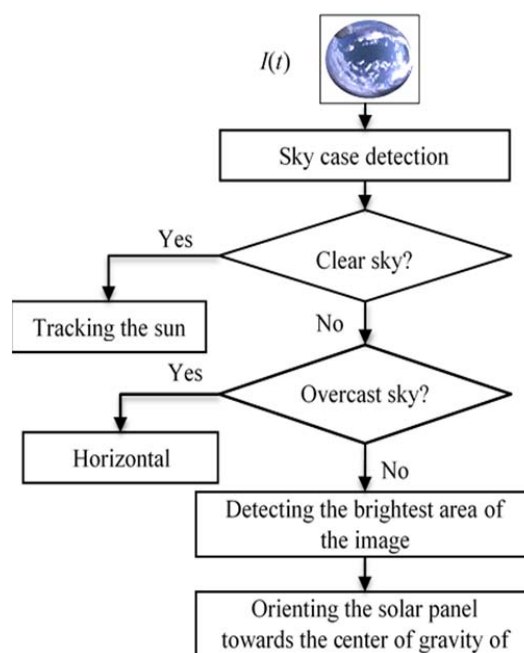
$I(t)$

Sky case detection

Yes

Clear sky?

Tracking the sun

No

Yes

Overcast sky?

Horizontal

No

Detecting the brightest area of the image

Orienting the solar panel towards the center of gravity of